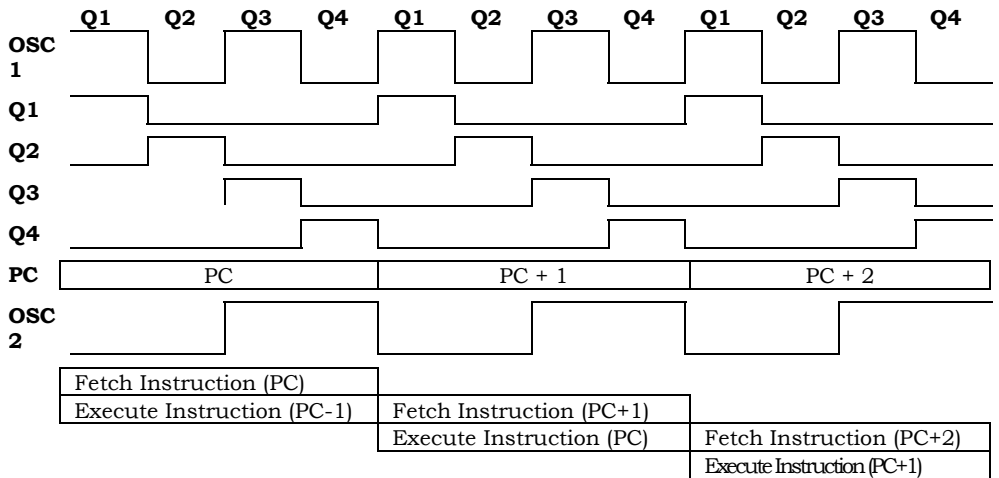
Q1 Q2 Q3 Q4 Q1 Q2 Q3 Q4 Q1 Q2 Q3 Q4

OSC 1

Q1

Q2

Q3

Q4

PC

PC

PC + 1

PC + 2

OSC 2

Fetch Instruction (PC)

Execute Instruction (PC-1)

Fetch Instruction (PC+1)

Execute Instruction (PC)

Fetch Instruction (PC+2)

Execute Instruction (PC+1)